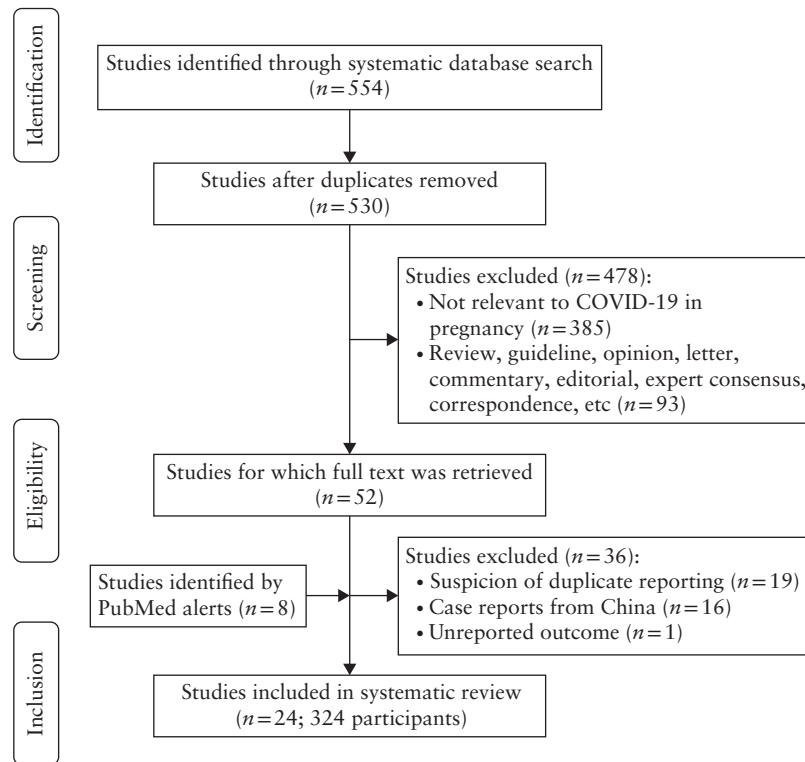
Identification

Studies identified through systematic database search ($n=554$)

Studies after duplicates removed ($n=530$)

Screening

Studies excluded ($n=478$):
• Not relevant to COVID-19 in pregnancy ($n=385$)
• Review, guideline, opinion, letter, commentary, editorial, expert consensus, correspondence, etc ($n=93$)

Eligibility

Studies for which full text was retrieved ($n=52$)

Studies identified by PubMed alerts ($n=8$)

Studies excluded ($n=36$):
• Suspicion of duplicate reporting ($n=19$)
• Case reports from China ($n=16$)
• Unreported outcome ($n=1$)

Inclusion

Studies included in systematic review ($n=24$; 324 participants)